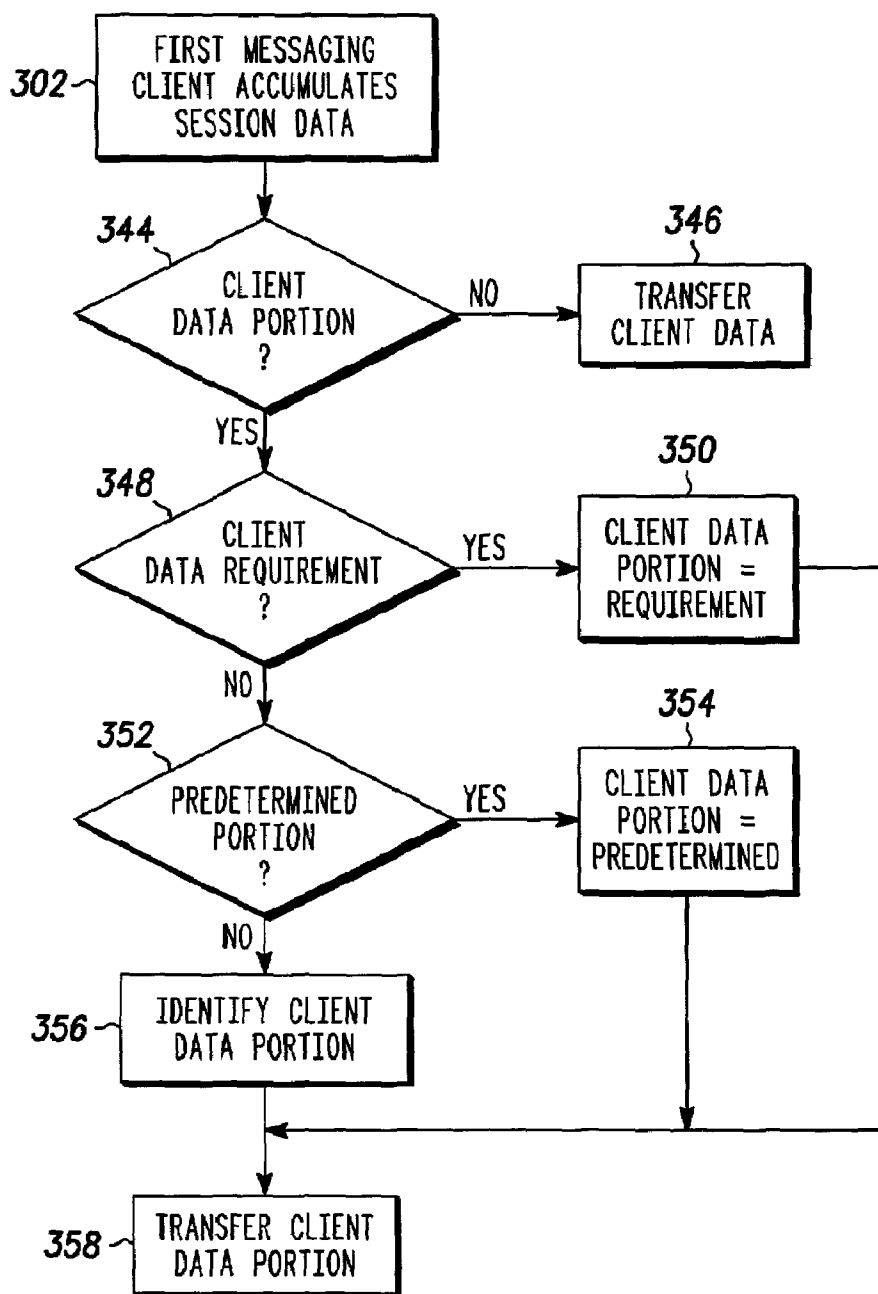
302 FIRST MESSAGING CLIENT ACCUMULATES SESSION DATA

344 CLIENT DATA PORTION ?

NO

346 TRANSFER CLIENT DATA

YES

348 CLIENT DATA REQUIREMENT ?

YES

350 CLIENT DATA PORTION = REQUIREMENT

NO

352 PREDETERMINED PORTION ?

YES

354 CLIENT DATA PORTION = PREDETERMINED

NO

356 IDENTIFY CLIENT DATA PORTION

358 TRANSFER CLIENT DATA PORTION